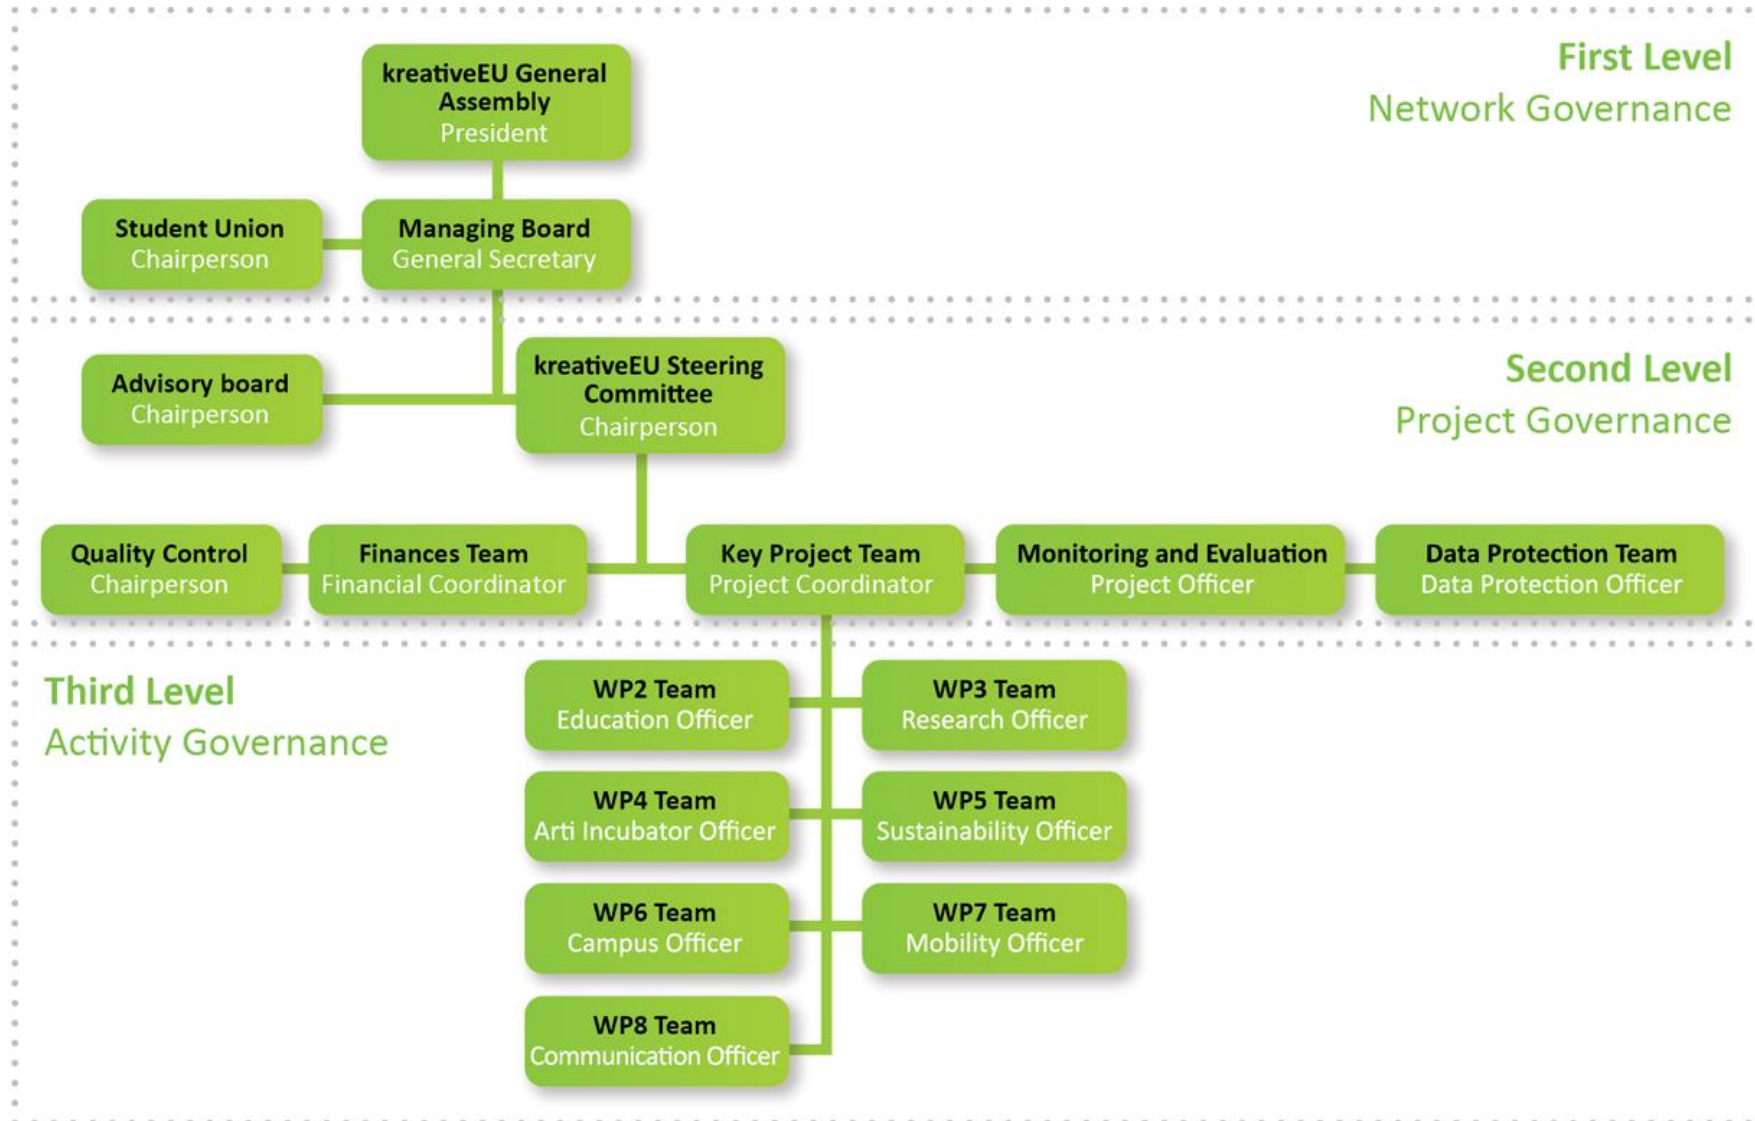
First Level
Network Governance

kreativeEU General Assembly
President

Student Union
Chairperson

Managing Board
General Secretary

Second Level
Project Governance

Advisory board
Chairperson

kreativeEU Steering Committee
Chairperson

Quality Control
Chairperson

Finances Team
Financial Coordinator

Key Project Team
Project Coordinator

Monitoring and Evaluation
Project Officer

Data Protection Team
Data Protection Officer

Third Level
Activity Governance

WP2 Team
Education Officer

WP3 Team
Research Officer

WP4 Team
Arti Incubator Officer

WP5 Team
Sustainability Officer

WP6 Team
Campus Officer

WP7 Team
Mobility Officer

WP8 Team
Communication Officer